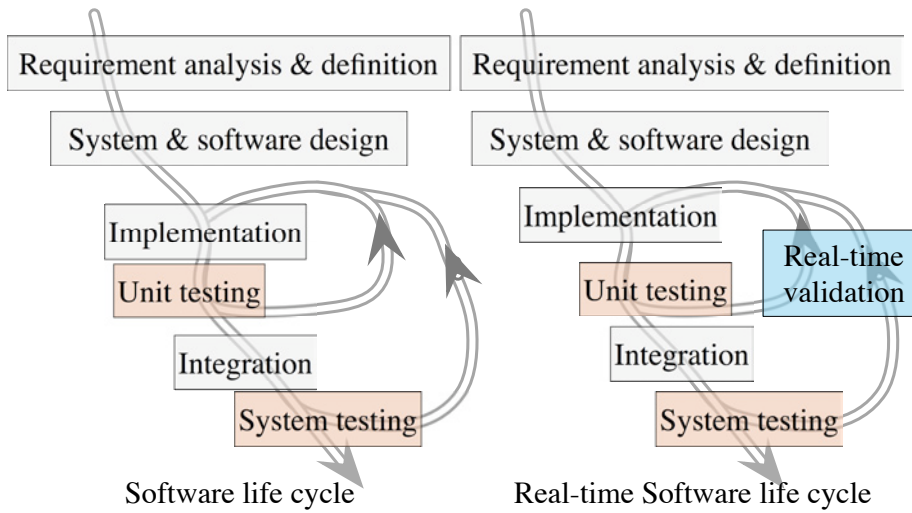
Requirement analysis & definition

System & software design

Implementation

Unit testing

Integration

System testing

Software life cycle

Requirement analysis & definition

System & software design

Implementation

Real-time validation

Unit testing

Integration

System testing

Real-time Software life cycle